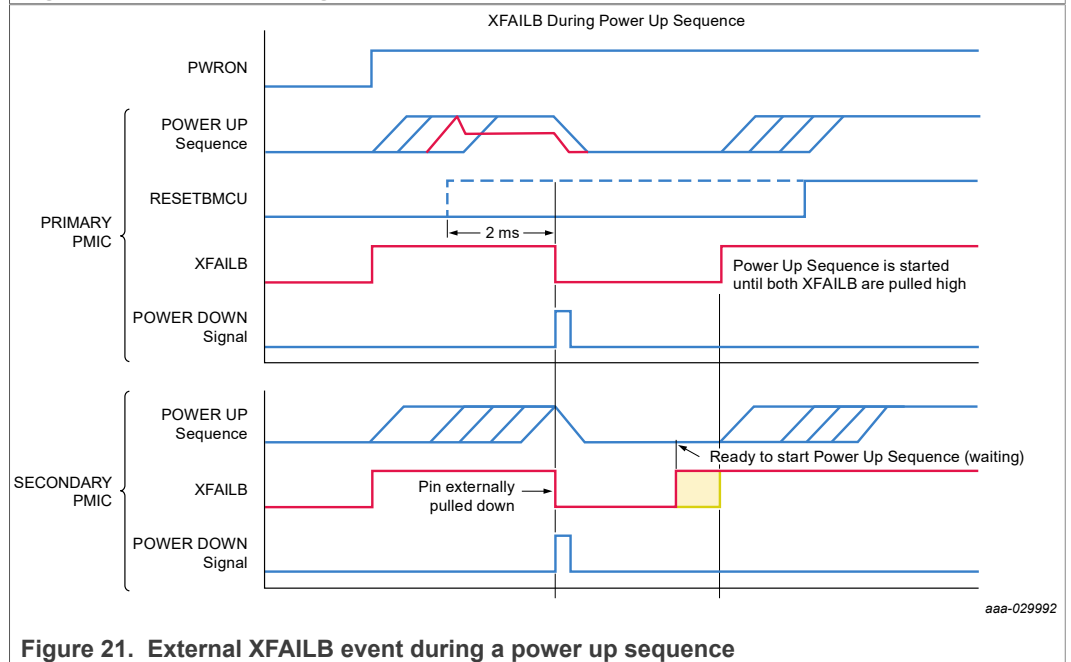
XFAILB During Power Up Sequence

PWRON

POWER UP Sequence

RESETBMCU

PRIMARY PMIC

2 ms

XFAILB

Power Up Sequence is started until both XFAILB are pulled high

POWER DOWN Signal

POWER UP Sequence

Ready to start Power Up Sequence (waiting)

SECONDARY PMIC

XFAILB

Pin externally pulled down

POWER DOWN Signal

aaa-029992

Figure 21. External XFAILB event during a power up sequence